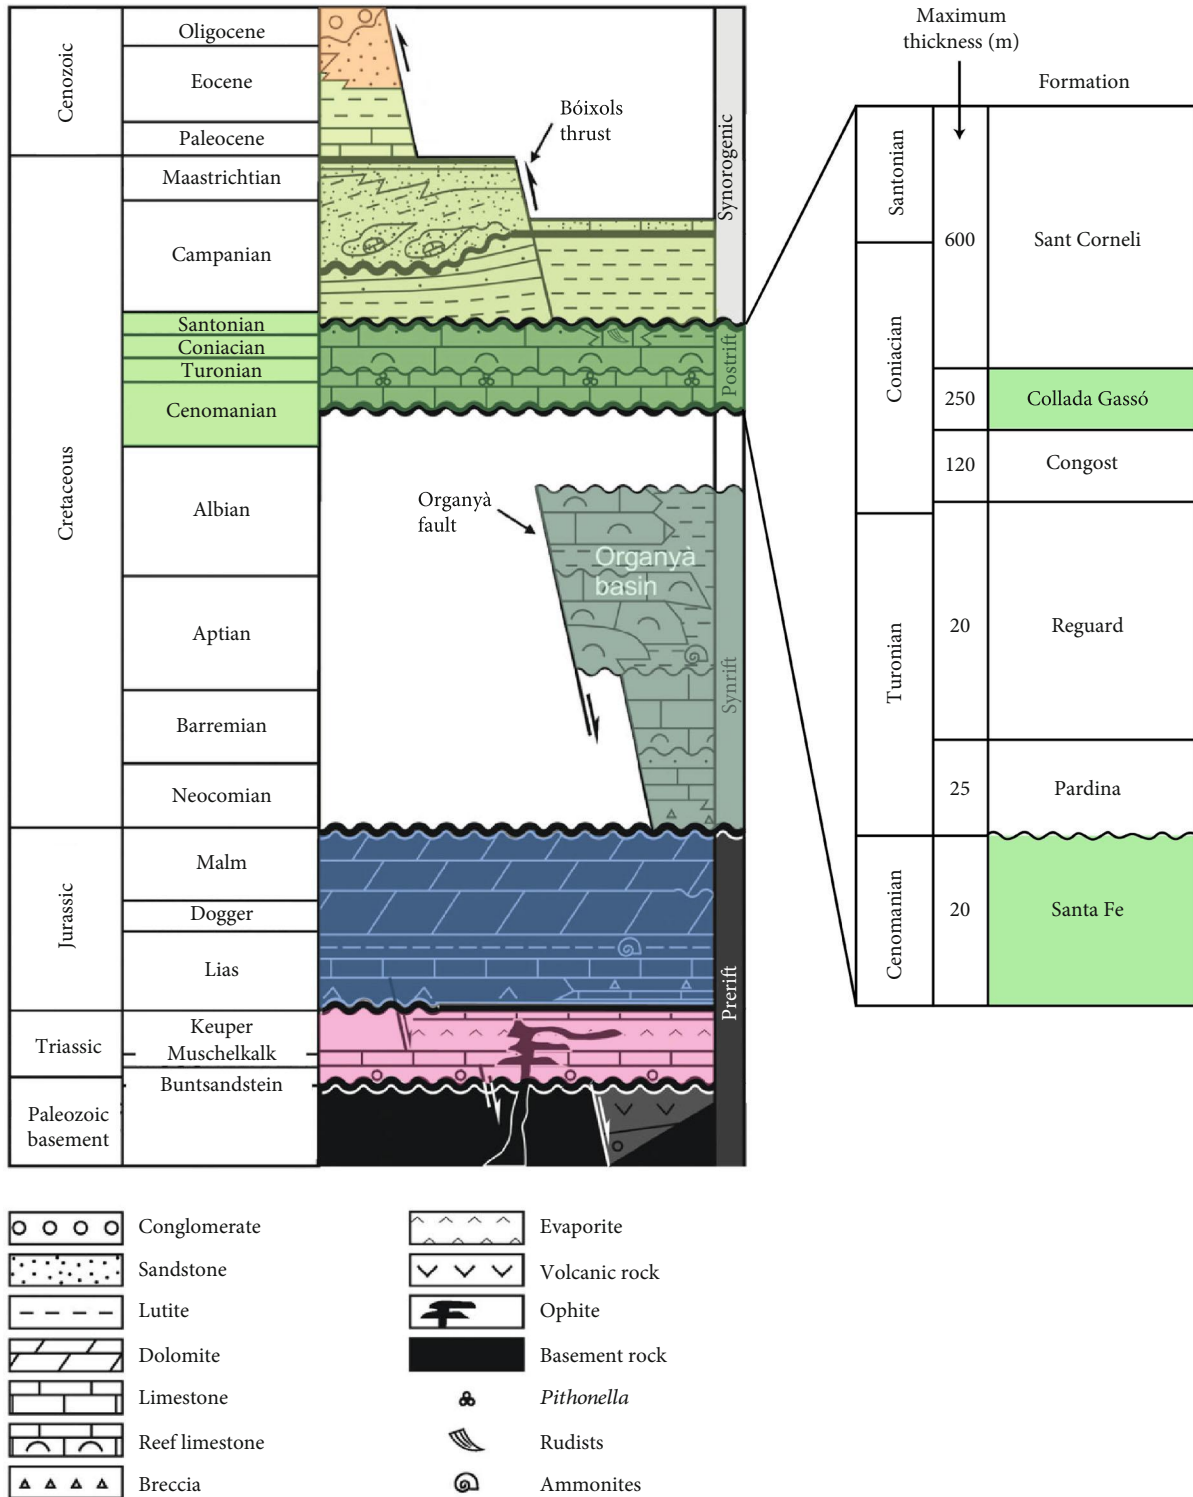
| Cenozoic | Oligocene |
|---|---|
| | Eocene |
| | Paleocene |
| Cretaceous | Maastrichtian |
| | Campanian |
| | Santonian |
| | Coniacian |
| | Turonian |
| | Cenomanian |
| | Albian |
| | Aptian |
| | Barremian |
| | Neocomian |
| Jurassic | Malm |
| | Dogger |
| | Lias |
| Triassic | Keuper |
| | Muschelkalk |
| | Buntsandstein |
| Paleozoic basement | |

Bóixols thrust

Synorogenic

Postrift

Organyà fault

Organyà basin

Synrift

Prerift

Maximum thickness (m)

Formation

| | Maximum thickness (m) | Formation |
|---|---|---|
| Santonian / Coniacian | 600 | Sant Corneli |
| Coniacian | 250 | Collada Gassó |
| Coniacian | 120 | Congost |
| Turonian | 20 | Reguard |
| Turonian | 25 | Pardina |
| Cenomanian | 20 | Santa Fe |

Conglomerate
Sandstone
Lutite
Dolomite
Limestone
Reef limestone
Breccia

Evaporite
Volcanic rock
Ophite
Basement rock
Pithonella
Rudists
Ammonites